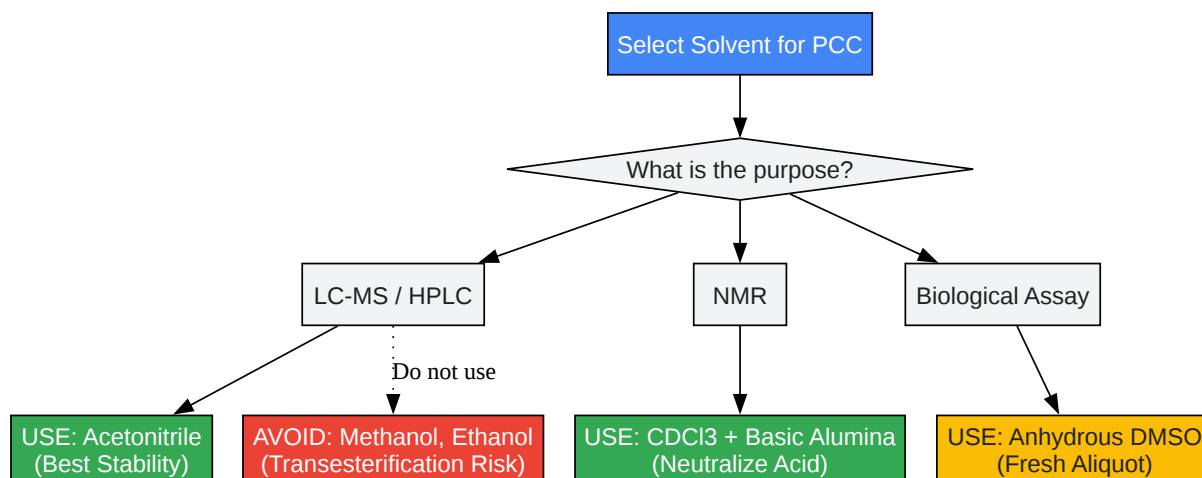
Select Solvent for PCC

What is the purpose?

LC-MS / HPLC

NMR

Biological Assay

Do not use

USE: Acetonitrile
(Best Stability)

AVOID: Methanol, Ethanol
(Transesterification Risk)

USE: CDCl3 + Basic Alumina
(Neutralize Acid)

USE: Anhydrous DMSO
(Fresh Aliquot)